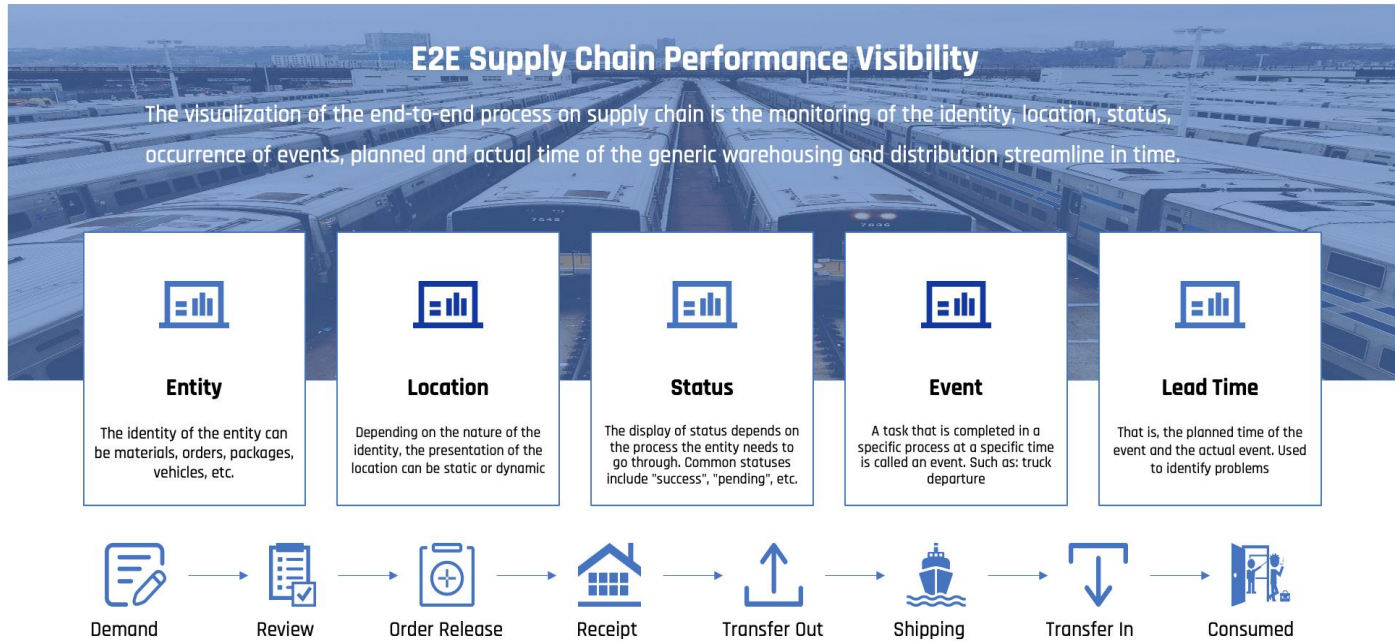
E2E Supply Chain Performance Visibility

The visualization of the end-to-end process on supply chain is the monitoring of the identity, location, status, occurrence of events, planned and actual time of the generic warehousing and distribution streamline in time.

Entity

The identity of the entity can be materials, orders, packages, vehicles, etc.

Location

Depending on the nature of the identity, the presentation of the location can be static or dynamic

Status

The display of status depends on the process the entity needs to go through. Common statuses include "success", "pending", etc.

Event

A task that is completed in a specific process at a specific time is called an event. Such as: truck departure

Lead Time

That is, the planned time of the event and the actual event. Used to identify problems

Demand

Review

Order Release

Receipt

Transfer Out

Shipping

Transfer In

Consumed